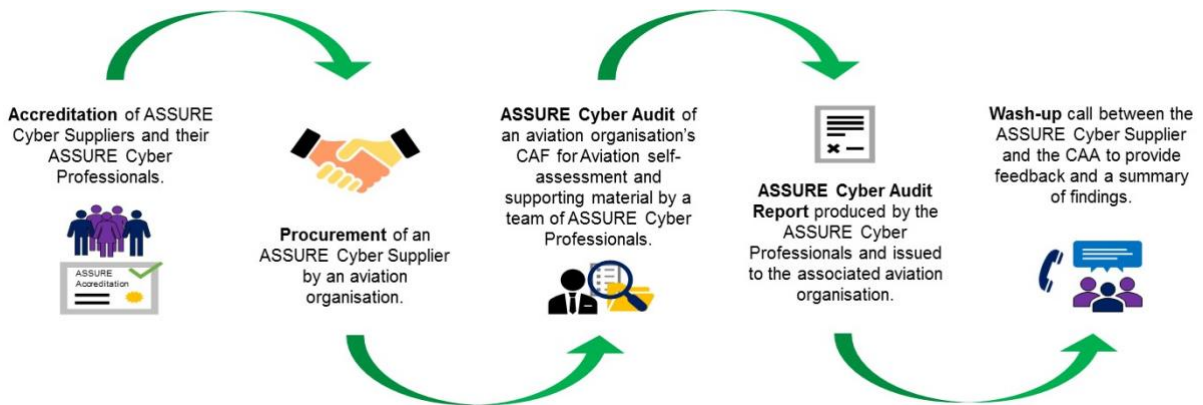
**Accreditation** of ASSURE Cyber Suppliers and their ASSURE Cyber Professionals.

ASSURE Accreditation

**Procurement** of an ASSURE Cyber Supplier by an aviation organisation.

**ASSURE Cyber Audit** of an aviation organisation's CAF for Aviation self-assessment and supporting material by a team of ASSURE Cyber Professionals.

**ASSURE Cyber Audit Report** produced by the ASSURE Cyber Professionals and issued to the associated aviation organisation.

**Wash-up** call between the ASSURE Cyber Supplier and the CAA to provide feedback and a summary of findings.